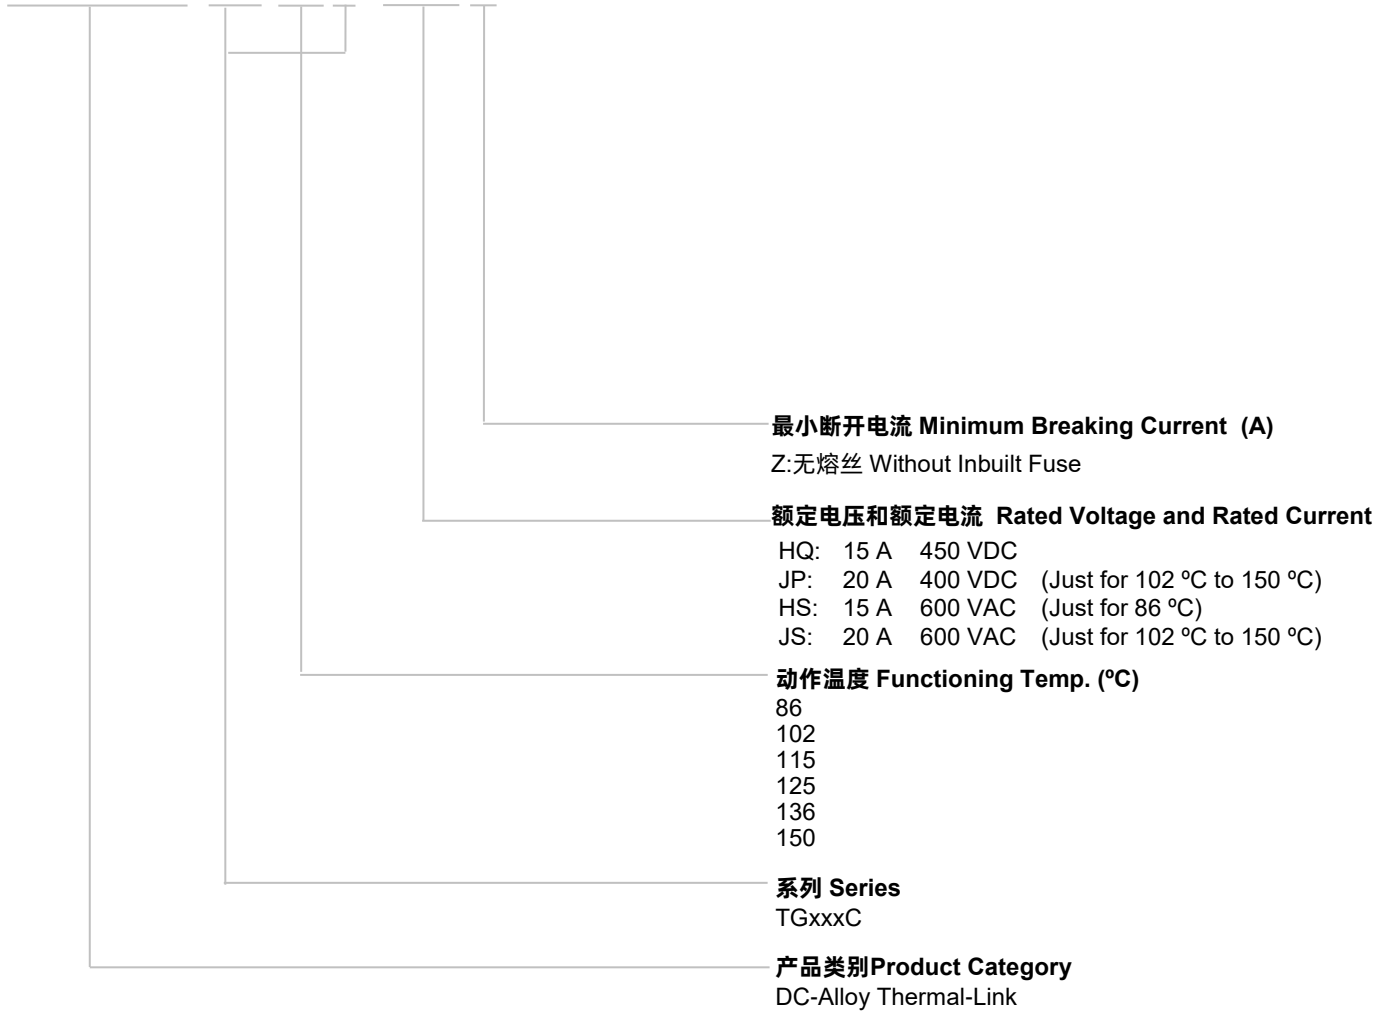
最小断开电流 Minimum Breaking Current (A)
Z:无熔丝 Without Inbuilt Fuse

额定电压和额定电流 Rated Voltage and Rated Current

| HQ: | 15 A | 450 VDC | |
|---|---|---|---|
| JP: | 20 A | 400 VDC | (Just for 102 ºC to 150 ºC) |
| HS: | 15 A | 600 VAC | (Just for 86 ºC) |
| JS: | 20 A | 600 VAC | (Just for 102 ºC to 150 ºC) |

动作温度 Functioning Temp. (ºC)
86
102
115
125
136
150

系列 Series
TGxxxC

产品类别Product Category
DC-Alloy Thermal-Link